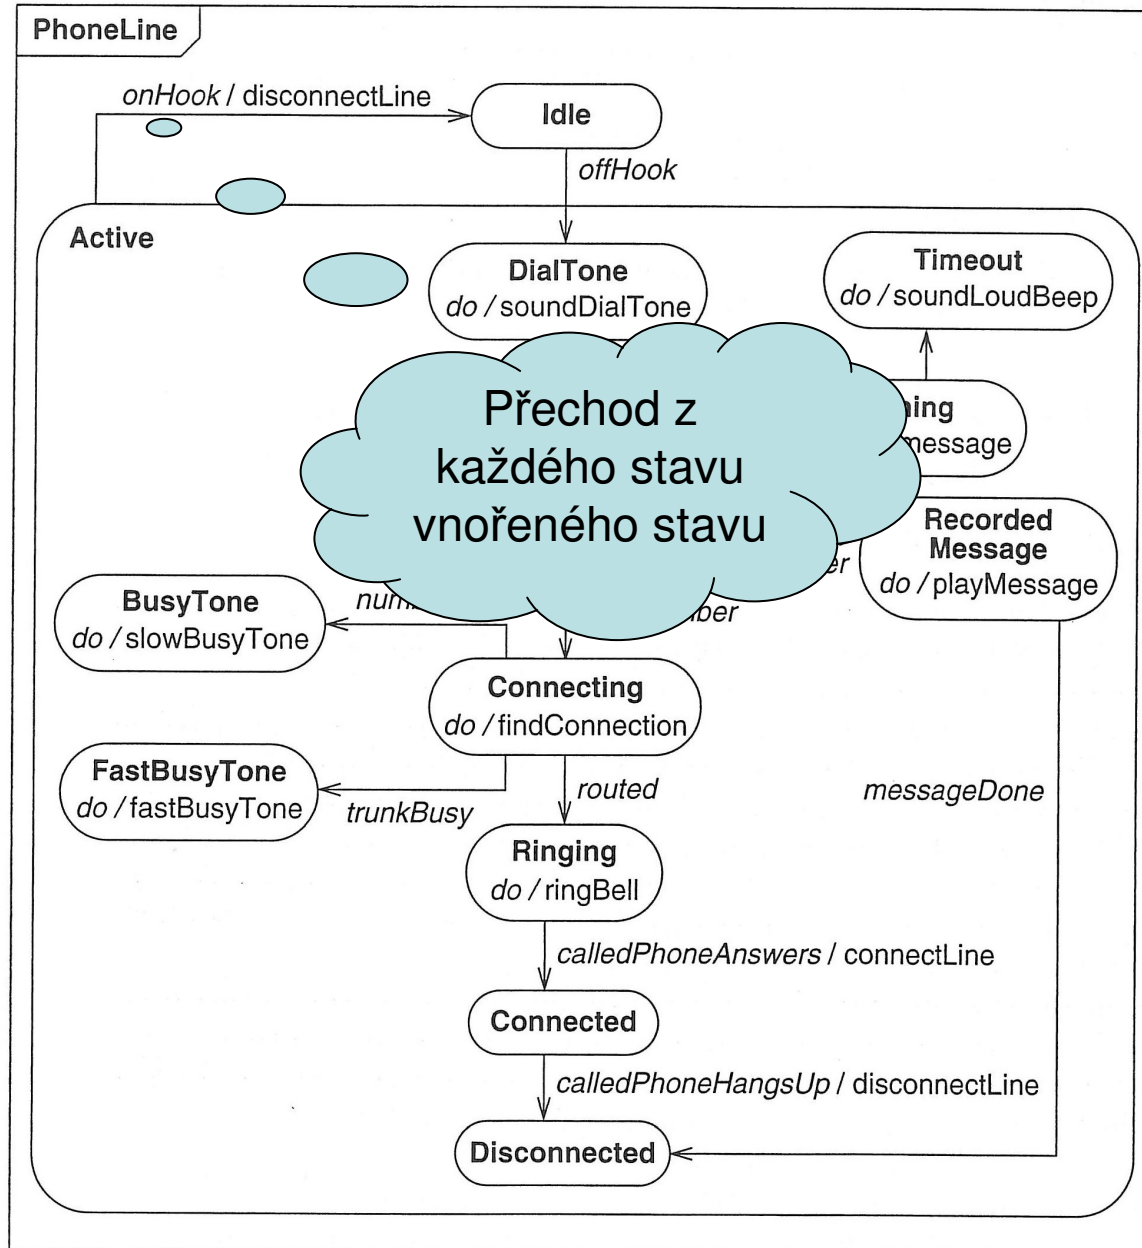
PhoneLine

onHook / disconnectLine

Idle

offHook

Active

DialTone
do / soundDialTone

Timeout
do / soundLoudBeep

Přechod z každého stavu vnořeného stavu

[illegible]ing
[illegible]essage

Recorded Message
do / playMessage

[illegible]er

BusyTone
do / slowBusyTone

num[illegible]

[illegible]ber

Connecting
do / findConnection

FastBusyTone
do / fastBusyTone

trunkBusy

routed

messageDone

Ringing
do / ringBell

calledPhoneAnswers / connectLine

Connected

calledPhoneHangsUp / disconnectLine

Disconnected